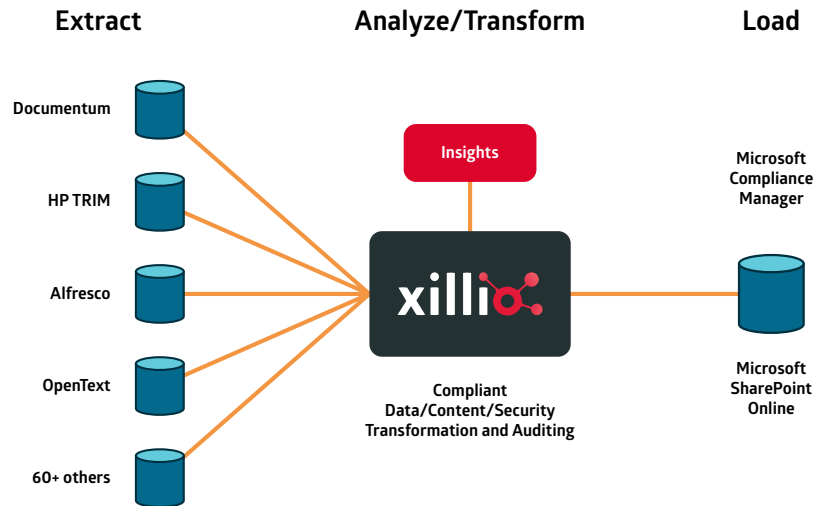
Extract

Analyze/Transform

Load

Documentum

HP TRIM

Alfresco

OpenText

60+ others

Insights

xillio

Compliant Data/Content/Security Transformation and Auditing

Microsoft Compliance Manager

Microsoft SharePoint Online